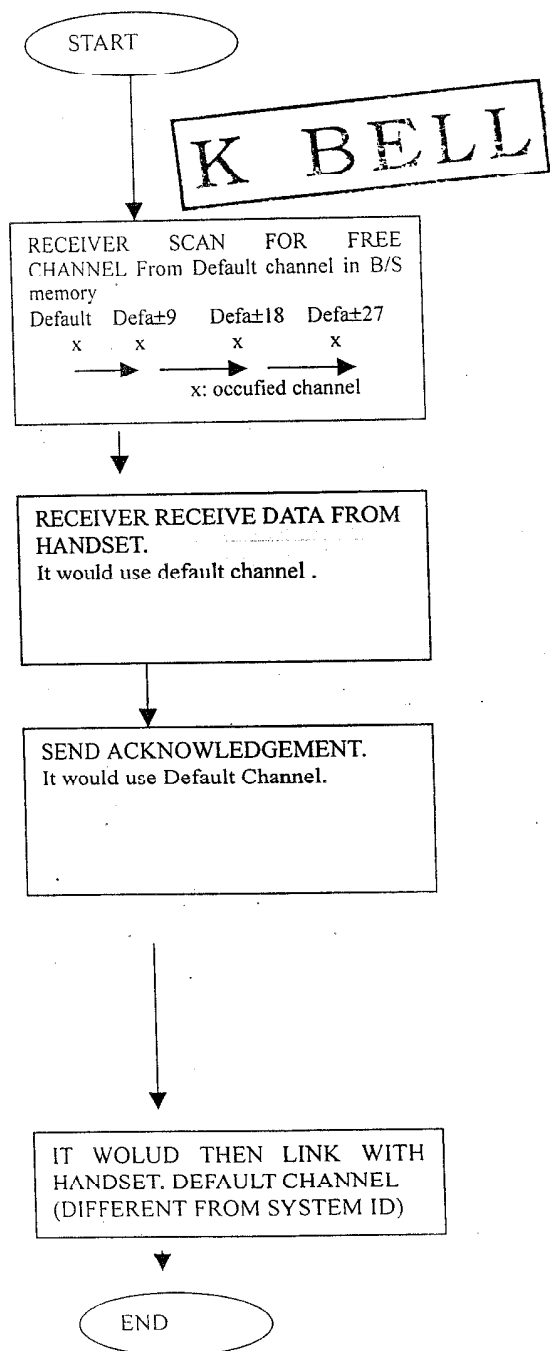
START

K BELL

RECEIVER SCAN FOR FREE CHANNEL From Default channel in B/S memory
Default Defa±9 Defa±18 Defa±27
x x x x
x: occufied channel

RECEIVER RECEIVE DATA FROM HANDSET.
It would use default channel .

SEND ACKNOWLEDGEMENT.
It would use Default Channel.

IT WOLUD THEN LINK WITH HANDSET. DEFAULT CHANNEL (DIFFERENT FROM SYSTEM ID)

END